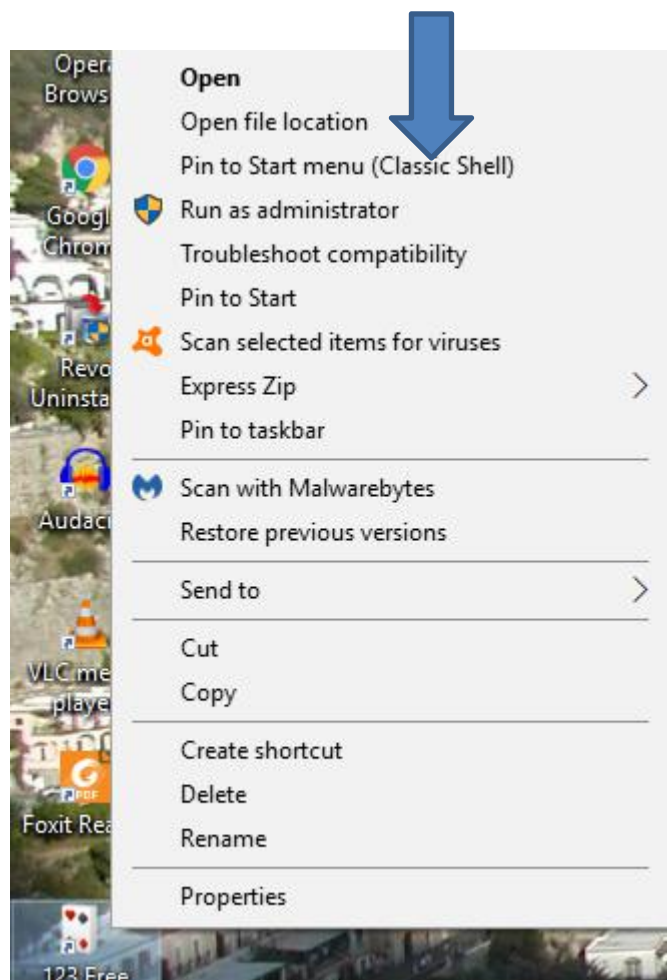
Opera
Brows

Googl
Chrom

Revo
Uninsta

Audaci

VLC me
playe

Foxit Re

123 Free

Open
Open file location
Pin to Start menu (Classic Shell)
Run as administrator
Troubleshoot compatibility
Pin to Start
Scan selected items for viruses
Express Zip
Pin to taskbar
Scan with Malwarebytes
Restore previous versions
Send to
Cut
Copy
Create shortcut
Delete
Rename
Properties